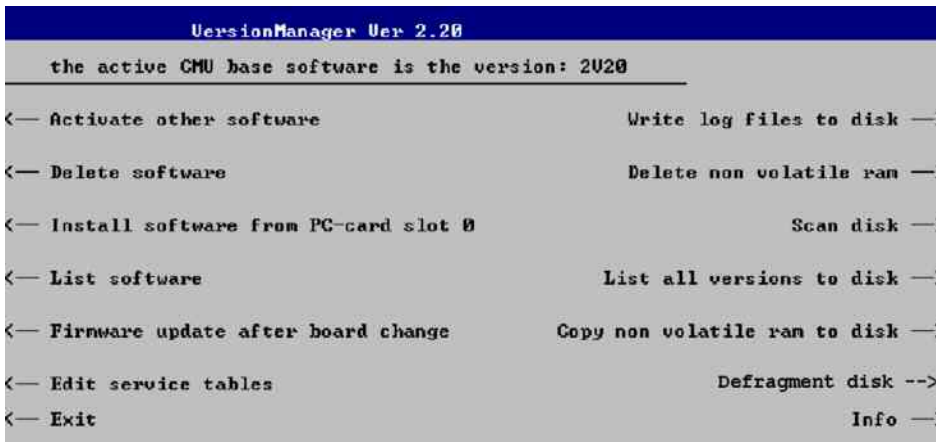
VersionManager Ver 2.20

the active CMU base software is the version: 2V20

<— Activate other software

Write log files to disk —

<— Delete software

Delete non volatile ram —

<— Install software from PC-card slot 0

Scan disk —

<— List software

List all versions to disk —

<— Firmware update after board change

Copy non volatile ram to disk —

<— Edit service tables

Defragment disk -->

<— Exit

Info —